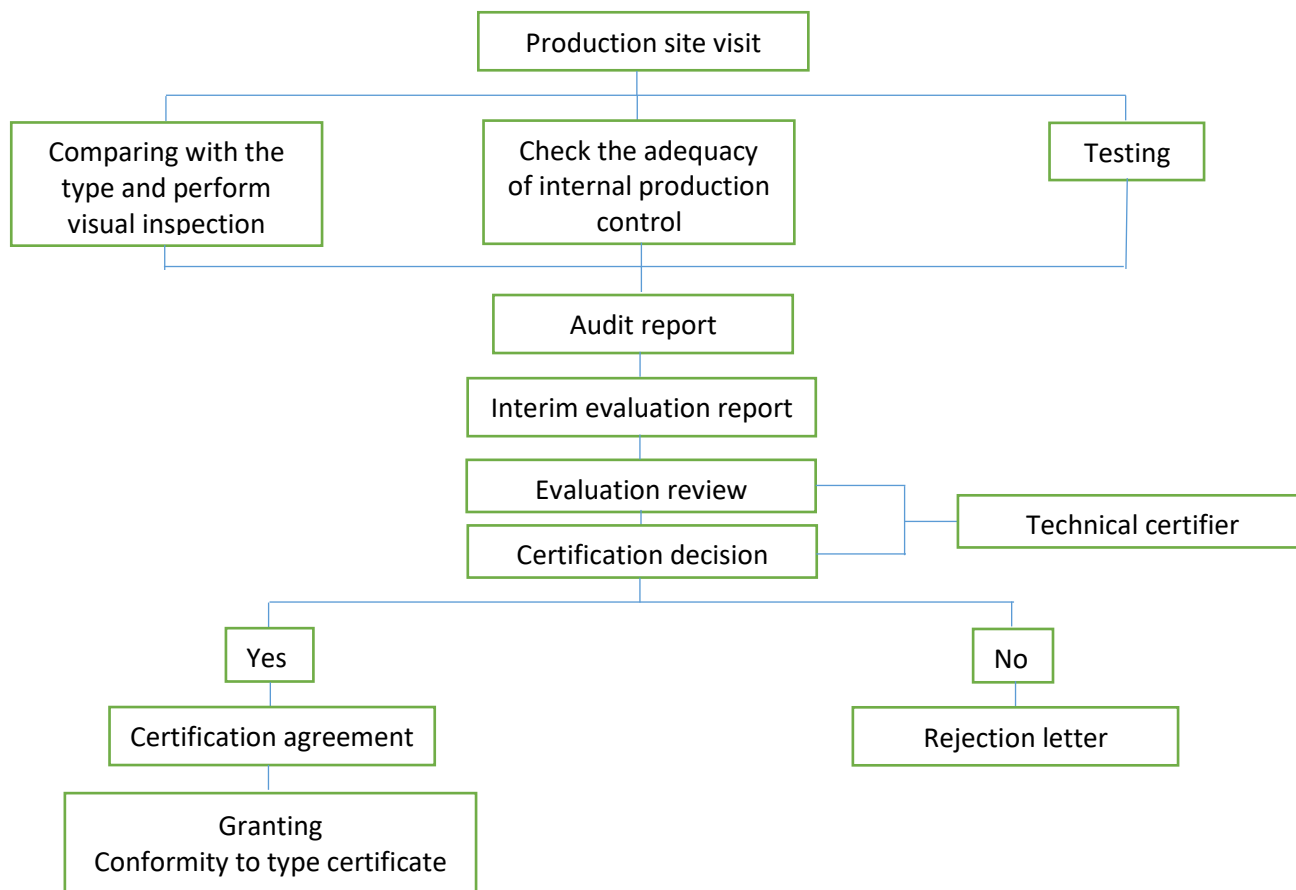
Production site visit

Comparing with the type and perform visual inspection

Check the adequacy of internal production control

Testing

Audit report

Interim evaluation report

Evaluation review

Certification decision

Technical certifier

Yes

No

Certification agreement

Rejection letter

Granting
Conformity to type certificate